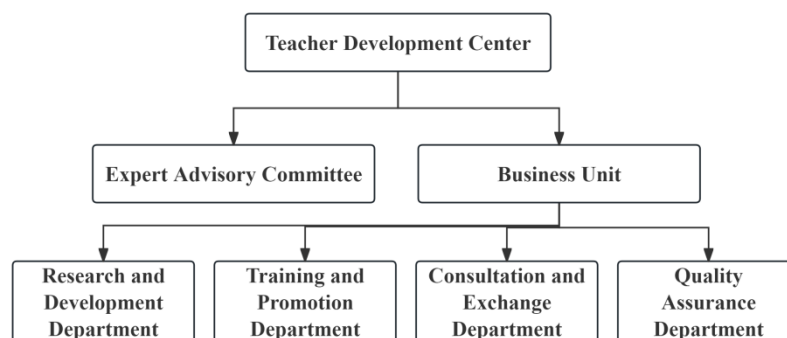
Teacher Development Center

Expert Advisory Committee

Business Unit

Research and Development Department

Training and Promotion Department

Consultation and Exchange Department

Quality Assurance Department